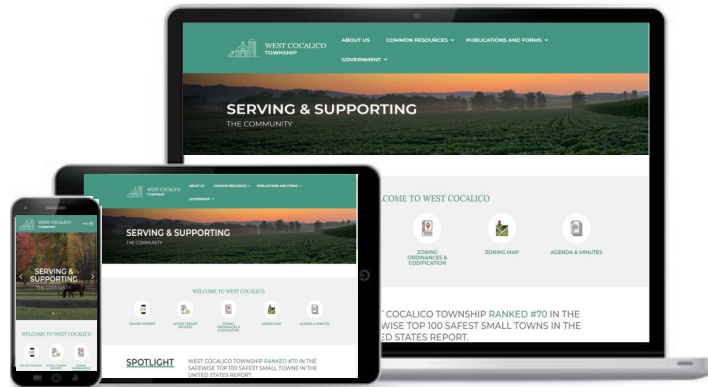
WEST COCALICO TOWNSHIP

ABOUT US COMMON RESOURCES PUBLICATIONS AND FORMS GOVERNMENT

SERVING & SUPPORTING
THE COMMUNITY

COME TO WEST COCALICO

ZONING ORDINANCES & CODIFICATION

ZONING MAP

AGENDA & MINUTES

T COCALICO TOWNSHIP RANKED #70 IN THE WISE TOP 100 SAFEST SMALL TOWNS IN THE ED STATES REPORT.

WEST COCALICO TOWNSHIP

ABOUT US COMMON RESOURCES PUBLICATIONS AND FORMS GOVERNMENT

SERVING & SUPPORTING
THE COMMUNITY

WELCOME TO WEST COCALICO

ONLINE PAYMENT

WATER / SEWER PAYMENT

ZONING ORDINANCES & CODIFICATION

ZONING MAP

AGENDA & MINUTES

SPOTLIGHT

WEST COCALICO TOWNSHIP RANKED #70 IN THE SAFEWISE TOP 100 SAFEST SMALL TOWNS IN THE UNITED STATES REPORT.

WEST COCALICO TOWNSHIP

SERVING & SUPPORTING
THE COMMUNITY

WELCOME TO WEST COCALICO

ONLINE PAYMENT

WATER / SEWER PAYMENT

ZONING ORDINANCES